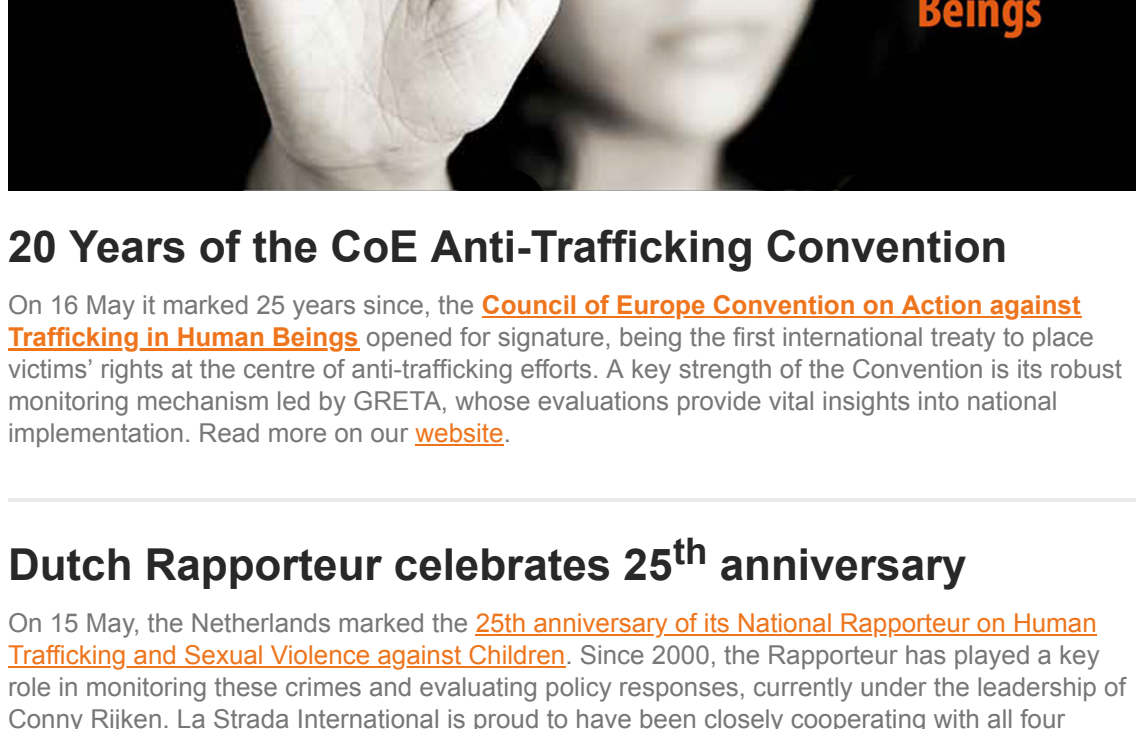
Beings

20 Years of the CoE Anti-Trafficking Convention

On 16 May it marked 25 years since, the **Council of Europe Convention on Action against Trafficking in Human Beings** opened for signature, being the first international treaty to place victims' rights at the centre of anti-trafficking efforts. A key strength of the Convention is its robust monitoring mechanism led by GRETA, whose evaluations provide vital insights into national implementation. Read more on our website.

Dutch Rapporteur celebrates 25$^{th}$ anniversary

On 15 May, the Netherlands marked the 25th anniversary of its National Rapporteur on Human Trafficking and Sexual Violence against Children. Since 2000, the Rapporteur has played a key role in monitoring these crimes and evaluating policy responses, currently under the leadership of Conny Rijken. La Strada International is proud to have been closely cooperating with all four